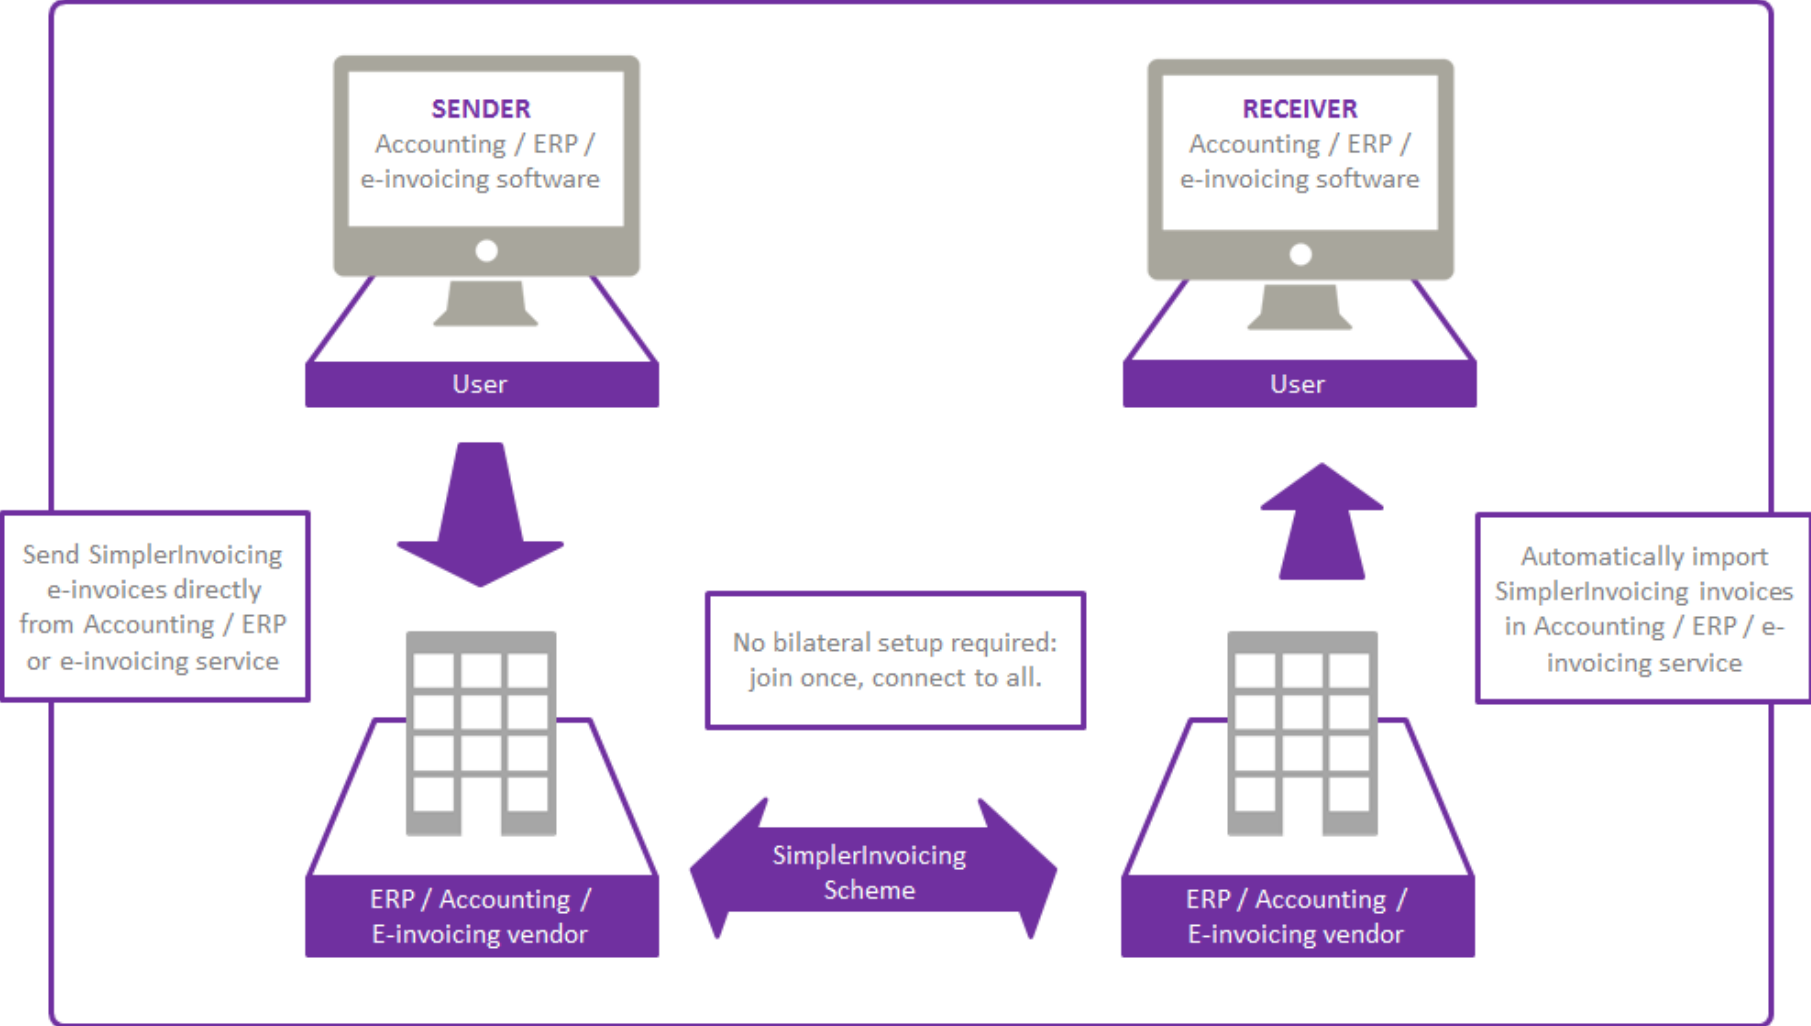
SENDER
Accounting / ERP / e-invoicing software

User

RECEIVER
Accounting / ERP / e-invoicing software

User

Send SimplerInvoicing e-invoices directly from Accounting / ERP or e-invoicing service

No bilateral setup required: join once, connect to all.

Automatically import SimplerInvoicing invoices in Accounting / ERP / e-invoicing service

ERP / Accounting / E-invoicing vendor

SimplerInvoicing Scheme

ERP / Accounting / E-invoicing vendor